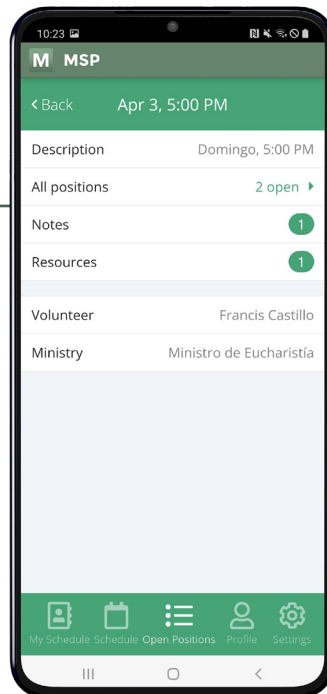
10:23

M MSP

< Back Apr 3, 5:00 PM

Description Domingo, 5:00 PM

All positions 2 open

Notes 1

Resources 1

Volunteer Francis Castillo

Ministry Ministro de Eucharistía

My Schedule Schedule Open Positions Profile Settings